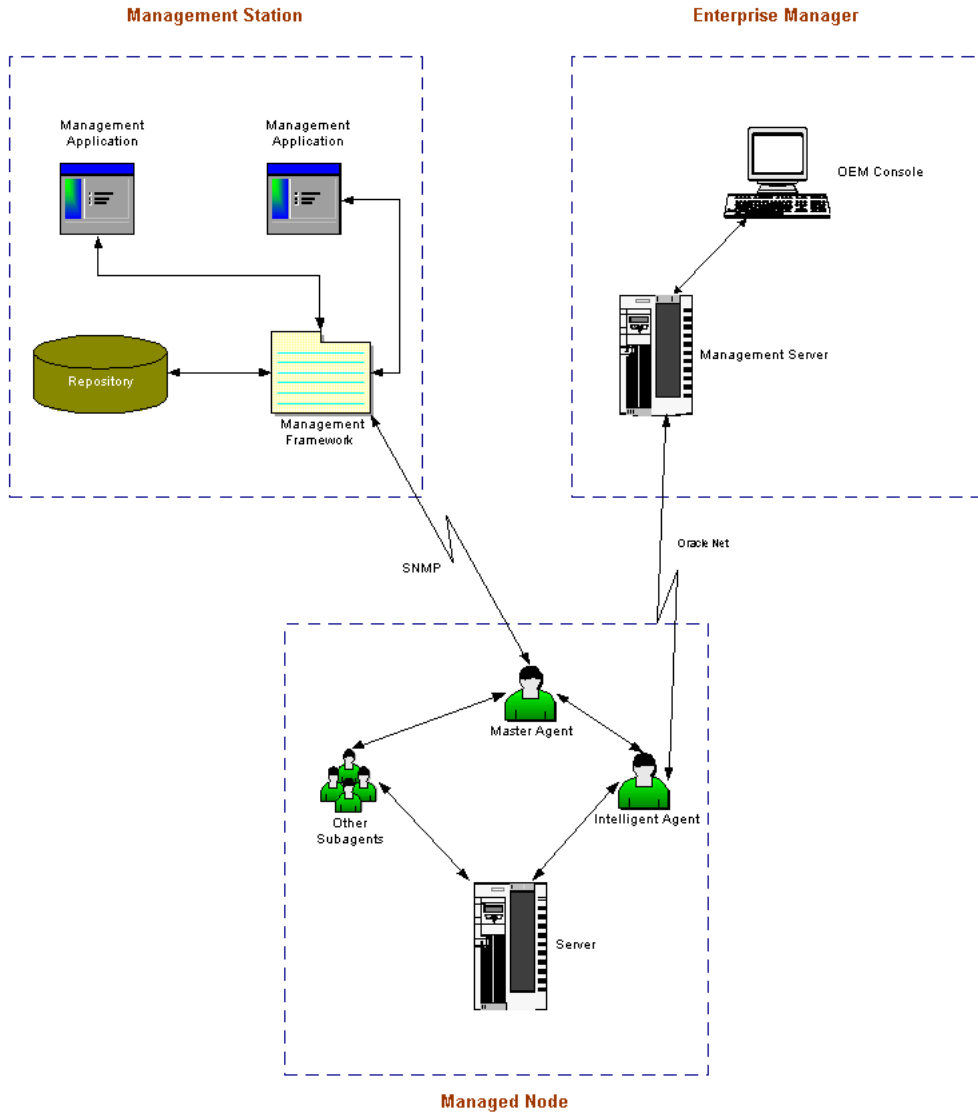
Management Station

Enterprise Manager

Management Application

Management Application

OEM Console

Repository

Management Framework

Management Server

Oracle Net

SNMP

Master Agent

Other Subagents

Intelligent Agent

Server

Managed Node